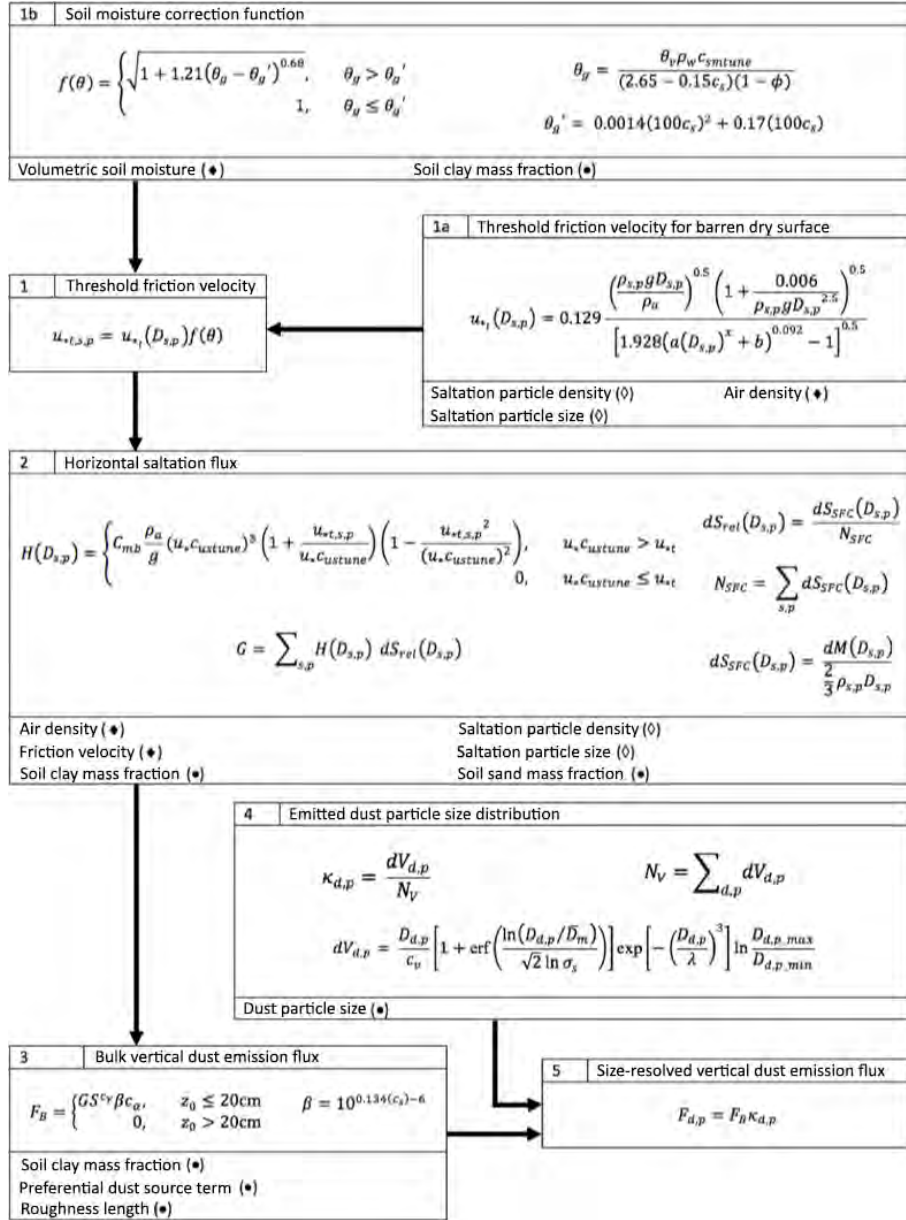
1b | Soil moisture correction function

$f(\theta) = \begin{cases} \sqrt{1 + 1.21(\theta_g - \theta_g')^{0.68}}, & \theta_g > \theta_g' \\ 1, & \theta_g \le \theta_g' \end{cases}$

$\theta_g = \frac{\theta_v \rho_w c_{smtune}}{(2.65 - 0.15 c_s)(1 - \phi)}$

$\theta_g' = 0.0014(100c_s)^2 + 0.17(100c_s)$

Volumetric soil moisture (♦) Soil clay mass fraction (•)

1a | Threshold friction velocity for barren dry surface

$u_{*_t}(D_{s,p}) = 0.129 \frac{\left(\frac{\rho_{s,p} g D_{s,p}}{\rho_a}\right)^{0.5} \left(1 + \frac{0.006}{\rho_{s,p} g D_{s,p}^{2.5}}\right)^{0.5}}{\left[1.928\left(a(D_{s,p})^x + b\right)^{0.092} - 1\right]^{0.5}}$

Saltation particle density (◊) Air density (♦)
Saltation particle size (◊)

1 | Threshold friction velocity

$u_{*t,s,p} = u_{*_t}(D_{s,p}) f(\theta)$

2 | Horizontal saltation flux

$H(D_{s,p}) = \begin{cases} C_{mb} \frac{\rho_a}{g} (u_* c_{ustune})^3 \left(1 + \frac{u_{*t,s,p}}{u_* c_{ustune}}\right)\left(1 - \frac{u_{*t,s,p}^2}{(u_* c_{ustune})^2}\right), & u_* c_{ustune} > u_{*t} \\ 0, & u_* c_{ustune} \le u_{*t} \end{cases}$

$dS_{rel}(D_{s,p}) = \frac{dS_{SFC}(D_{s,p})}{N_{SFC}}$

$N_{SFC} = \sum_{s,p} dS_{SFC}(D_{s,p})$

$G = \sum_{s,p} H(D_{s,p})\, dS_{rel}(D_{s,p})$

$dS_{SFC}(D_{s,p}) = \frac{dM(D_{s,p})}{\frac{2}{3}\rho_{s,p} D_{s,p}}$

Air density (♦) Saltation particle density (◊)
Friction velocity (♦) Saltation particle size (◊)
Soil clay mass fraction (•) Soil sand mass fraction (•)

4 | Emitted dust particle size distribution

$\kappa_{d,p} = \frac{dV_{d,p}}{N_V}$

$N_V = \sum_{d,p} dV_{d,p}$

$dV_{d,p} = \frac{D_{d,p}}{c_v}\left[1 + \operatorname{erf}\left(\frac{\ln(D_{d,p}/D_m)}{\sqrt{2}\ln\sigma_s}\right)\right]\exp\left[-\left(\frac{D_{d,p}}{\lambda}\right)^3\right]\ln\frac{D_{d,p\_max}}{D_{d,p\_min}}$

Dust particle size (•)

3 | Bulk vertical dust emission flux

$F_B = \begin{cases} G S^{c_y} \beta c_\alpha, & z_0 \le 20\text{cm} \\ 0, & z_0 > 20\text{cm} \end{cases}$ $\beta = 10^{0.134(c_s)-6}$

Soil clay mass fraction (•)
Preferential dust source term (•)
Roughness length (•)

5 | Size-resolved vertical dust emission flux

$F_{d,p} = F_B \kappa_{d,p}$